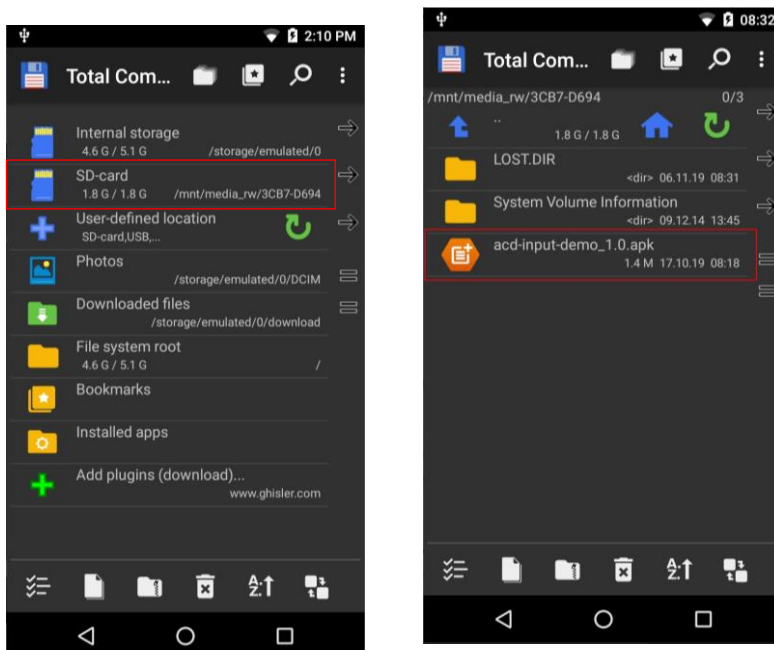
2:10 PM

Total Com...

Internal storage
4.6 G / 5.1 G /storage/emulated/0

SD-card
1.8 G / 1.8 G /mnt/media_rw/3CB7-D694

User-defined location
SD-card,USB,...

Photos
/storage/emulated/0/DCIM

Downloaded files
/storage/emulated/0/download

File system root
4.6 G / 5.1 G /

Bookmarks

Installed apps

Add plugins (download)...
www.ghisler.com

08:32

Total Com...

/mnt/media_rw/3CB7-D694 0/3

..
1.8 G / 1.8 G

LOST.DIR
<dir> 06.11.19 08:31

System Volume Information
<dir> 09.12.14 13:45

acd-input-demo_1.0.apk
1.4 M 17.10.19 08:18